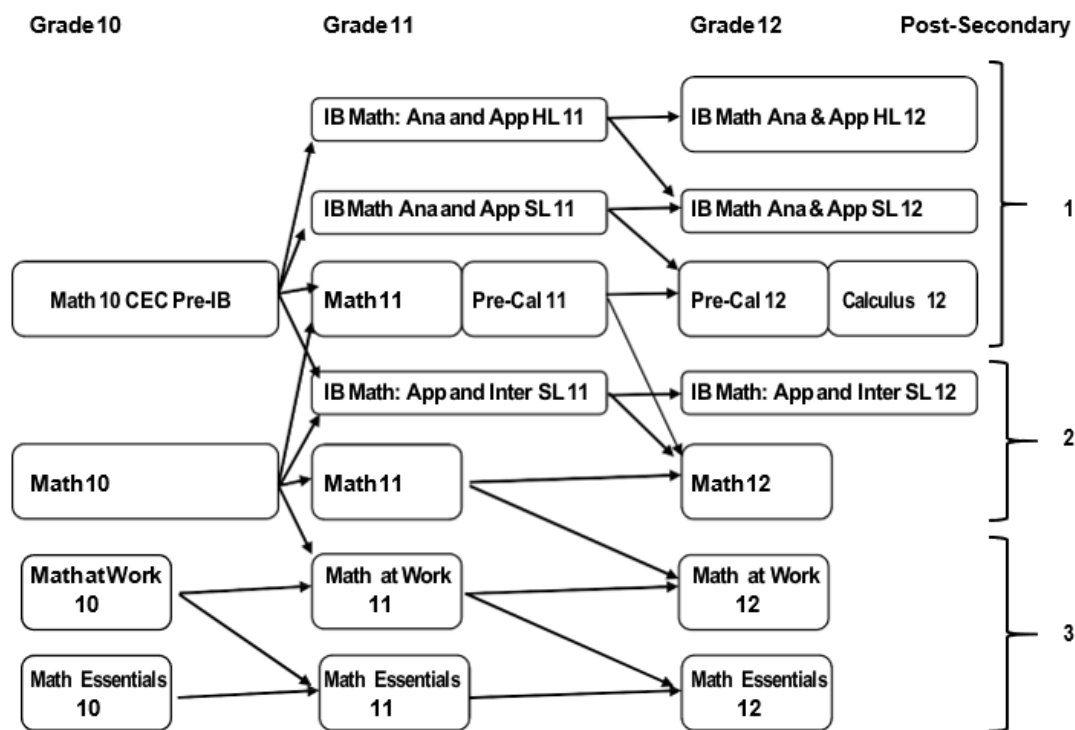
Grade 10

Grade 11

Grade 12

Post-Secondary

IB Math: Ana and App HL 11

IB Math Ana & App HL 12

IB Math Ana and App SL 11

IB Math Ana & App SL 12

1

Math 10 CEC Pre-IB

Math 11

Pre-Cal 11

Pre-Cal 12

Calculus 12

IB Math: App and Inter SL 11

IB Math: App and Inter SL 12

2

Math 10

Math 11

Math 12

Math at Work 10

Math at Work 11

Math at Work 12

3

Math Essentials 10

Math Essentials 11

Math Essentials 12